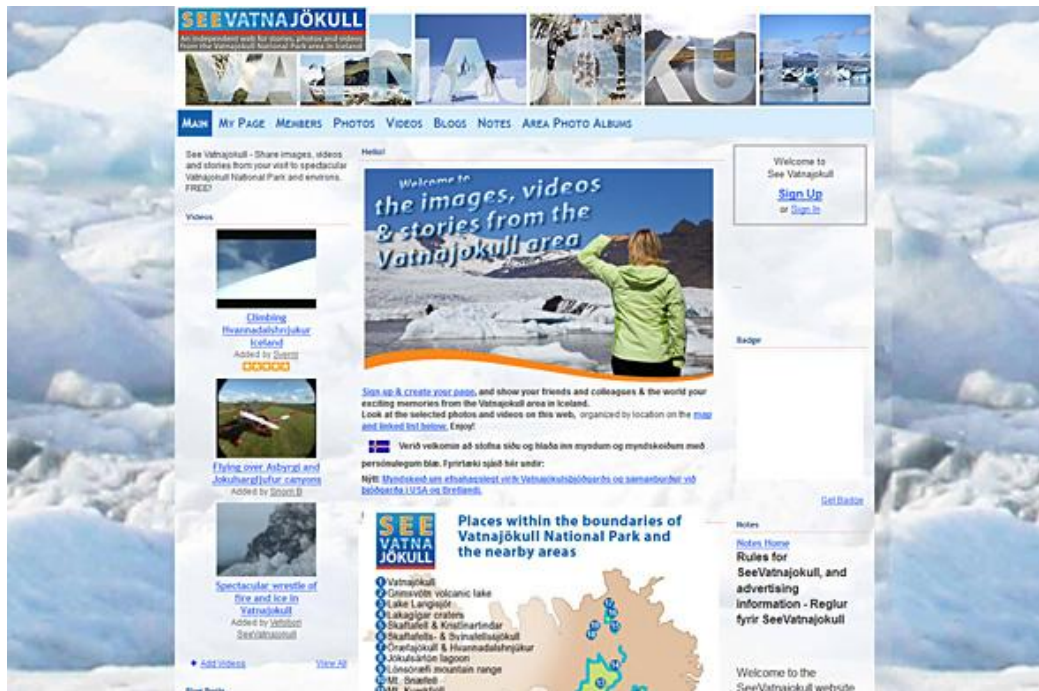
SEE VATNAJÖKULL
An independent web for stories, photos and videos from the Vatnajökull National Park area in Iceland

MAIN MY PAGE MEMBERS PHOTOS VIDEOS BLOGS NOTES AREA PHOTO ALBUMS

See Vatnajokull - Share images, videos and stories from your visit to spectacular Vatnajokull National Park and environs. FREE!

Videos

Climbing Hvannadalshnjukur Iceland
Added by Svenni

Flying over Asbyrgi and Jokulsargljufur canyons
Added by Snorri B

Spectacular wrestle of fire and ice in Vatnajokull
Added by Vefstjori SeeVatnajokull

+ Add Videos View All

Hello!

Welcome to the images, videos & stories from the Vatnajokull area

Sign up & create your page, and show your friends and colleagues & the world your exciting memories from the Vatnajokull area in Iceland.
Look at the selected photos and videos on this web, organized by location on the map and linked list below. Enjoy!

Verið velkomin að stofna síðu og hlaða inn myndum og myndskeiðum með persónulegum blæ. Fyrirtæki sjáið hér undir:

Nýtt: Myndskeið um efnahagslegt virði Vatnajökulsþjóðgarðs og samanburður við þjóðgarða í USA og Bretlandi.

SEE VATNA JÖKULL
Places within the boundaries of Vatnajökull National Park and the nearby areas

Vatnajökull
Grímsvötn volcanic lake
Lake Langisjór
Lakagígar craters
Skaftafell & Kristínartindar
Skaftafells- & Svínafellsjökull
Öræfajökull & Hvannadalshnjúkur
Jökulsárlón lagoon
Lónsöræfi mountain range
Mt. Snæfell
Mt. Kverkfjöll

Welcome to See Vatnajokull
Sign Up
or Sign In

Badge

Get Badge

Notes
Notes Home
Rules for SeeVatnajokull, and advertising information - Reglur fyrir SeeVatnajokull

Welcome to the SeeVatnajokull website